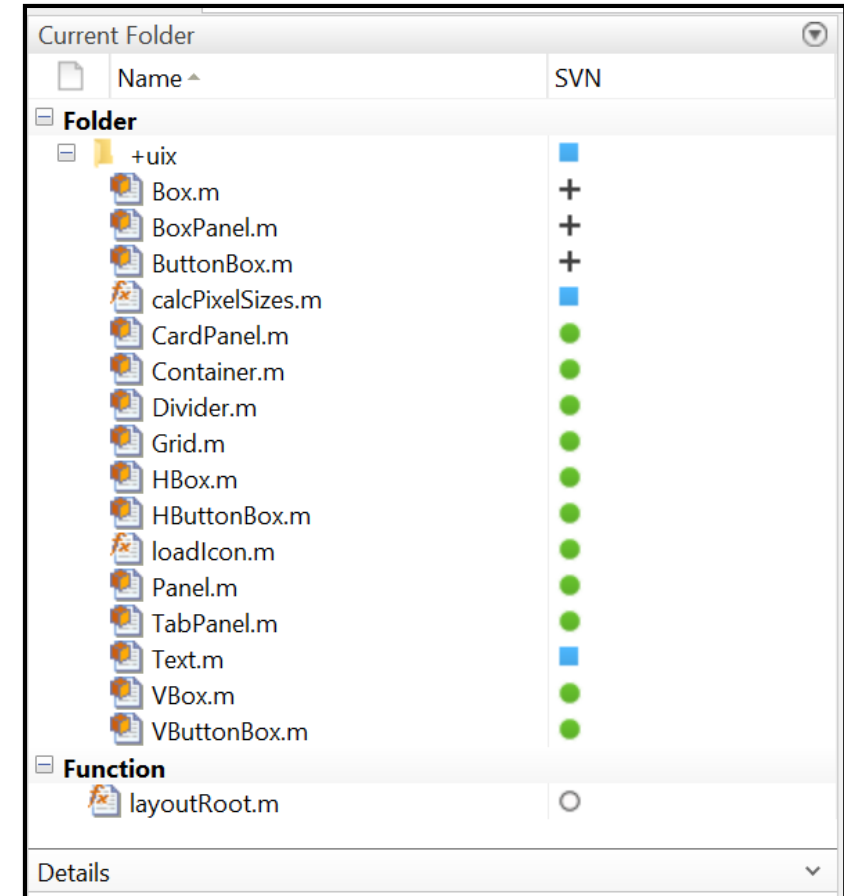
Current Folder

| Name | SVN |
|---|---|
| Folder | |
| +uix | |
| Box.m | + |
| BoxPanel.m | + |
| ButtonBox.m | + |
| calcPixelSizes.m | |
| CardPanel.m | |
| Container.m | |
| Divider.m | |
| Grid.m | |
| HBox.m | |
| HButtonBox.m | |
| loadIcon.m | |
| Panel.m | |
| TabPanel.m | |
| Text.m | |
| VBox.m | |
| VButtonBox.m | |
| Function | |
| layoutRoot.m | |

Details